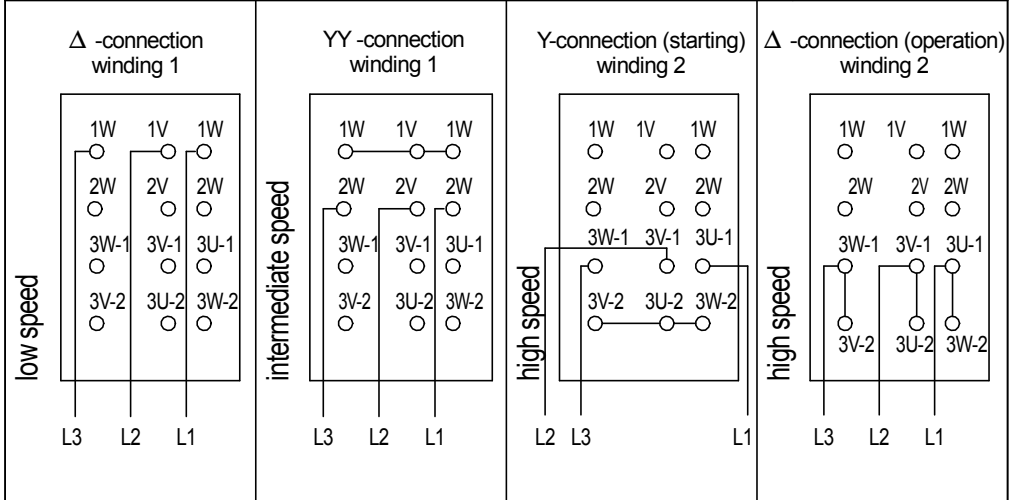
$\Delta$ -connection winding 1

low speed

1W 1V 1W

2W 2V 2W

3W-1 3V-1 3U-1

3V-2 3U-2 3W-2

L3 L2 L1

YY -connection winding 1

intermediate speed

1W 1V 1W

2W 2V 2W

3W-1 3V-1 3U-1

3V-2 3U-2 3W-2

L3 L2 L1

Y-connection (starting) winding 2

high speed

1W 1V 1W

2W 2V 2W

3W-1 3V-1 3U-1

3V-2 3U-2 3W-2

L2 L3 L1

$\Delta$ -connection (operation) winding 2

high speed

1W 1V 1W

2W 2V 2W

3W-1 3V-1 3U-1

3V-2 3U-2 3W-2

L3 L2 L1